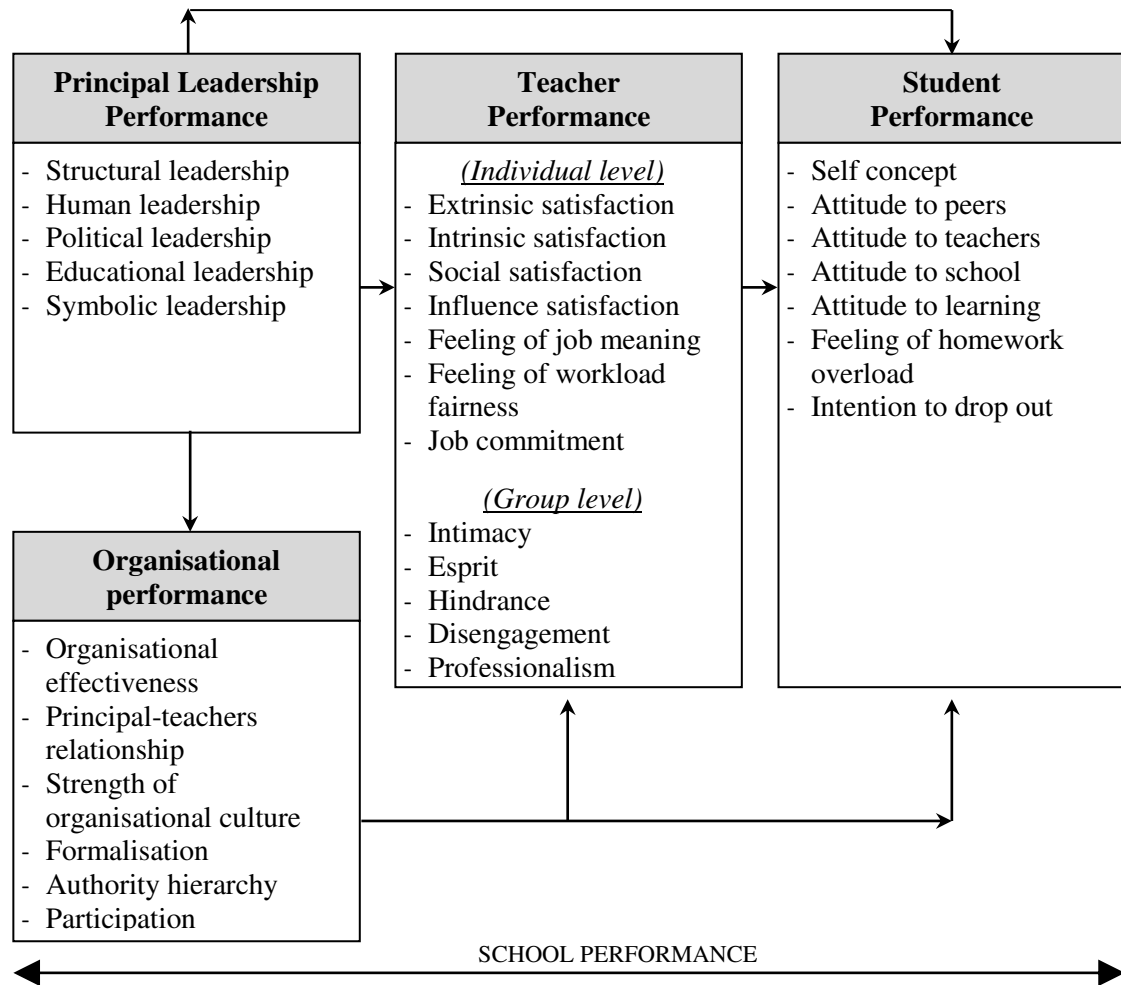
Principal Leadership Performance

- Structural leadership
- Human leadership
- Political leadership
- Educational leadership
- Symbolic leadership

Teacher Performance

(Individual level)
- Extrinsic satisfaction
- Intrinsic satisfaction
- Social satisfaction
- Influence satisfaction
- Feeling of job meaning
- Feeling of workload fairness
- Job commitment

(Group level)
- Intimacy
- Esprit
- Hindrance
- Disengagement
- Professionalism

Student Performance

- Self concept
- Attitude to peers
- Attitude to teachers
- Attitude to school
- Attitude to learning
- Feeling of homework overload
- Intention to drop out

Organisational performance

- Organisational effectiveness
- Principal-teachers relationship
- Strength of organisational culture
- Formalisation
- Authority hierarchy
- Participation

SCHOOL PERFORMANCE